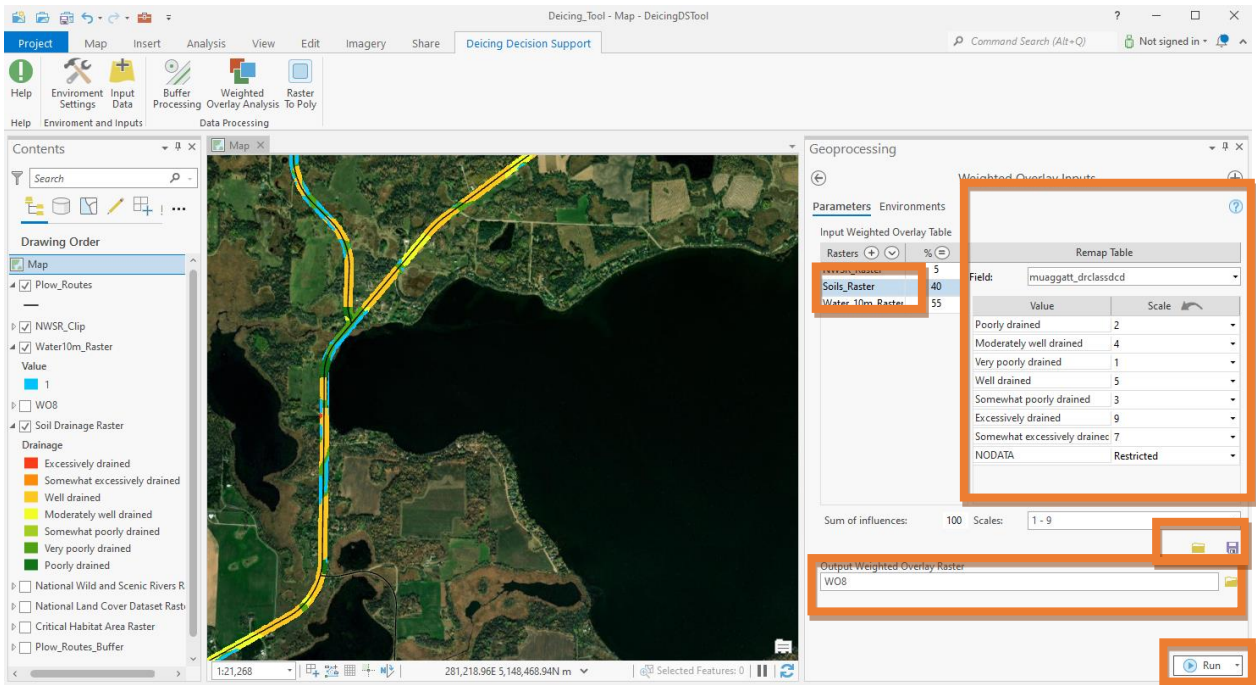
Deicing_Tool - Map - DeicingDSTool

Project Map Insert Analysis View Edit Imagery Share Deicing Decision Support

Command Search (Alt+Q)

Not signed in

Help Environment Settings Input Data Buffer Processing Weighted Overlay Analysis Raster To Poly

Help Enviroment and Inputs Data Processing

Contents

Search

Drawing Order

Map

Plow_Routes

NWSR_Clip

Water10m_Raster

Value

1

WO8

Soil Drainage Raster

Drainage

Excessively drained

Somewhat excessively drained

Well drained

Moderately well drained

Somewhat poorly drained

Very poorly drained

Poorly drained

National Wild and Scenic Rivers R

National Land Cover Dataset Rast

Critical Habitat Area Raster

Plow_Routes_Buffer

Map

1:21,268

281,218.96E 5,148,468.94N m

Selected Features: 0

Geoprocessing

Weighted Overlay Inputs

Parameters Environments

Input Weighted Overlay Table

| Rasters | % |
|---|---|
| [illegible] | 5 |
| Soils_Raster | 40 |
| Water 10m Raster | 55 |

Remap Table

Field: muaggatt_drclassdcd

| Value | Scale |
|---|---|
| Poorly drained | 2 |
| Moderately well drained | 4 |
| Very poorly drained | 1 |
| Well drained | 5 |
| Somewhat poorly drained | 3 |
| Excessively drained | 9 |
| Somewhat excessively drainec | 7 |
| NODATA | Restricted |

Sum of influences: 100 Scales: 1 - 9

Output Weighted Overlay Raster

WO8

Run